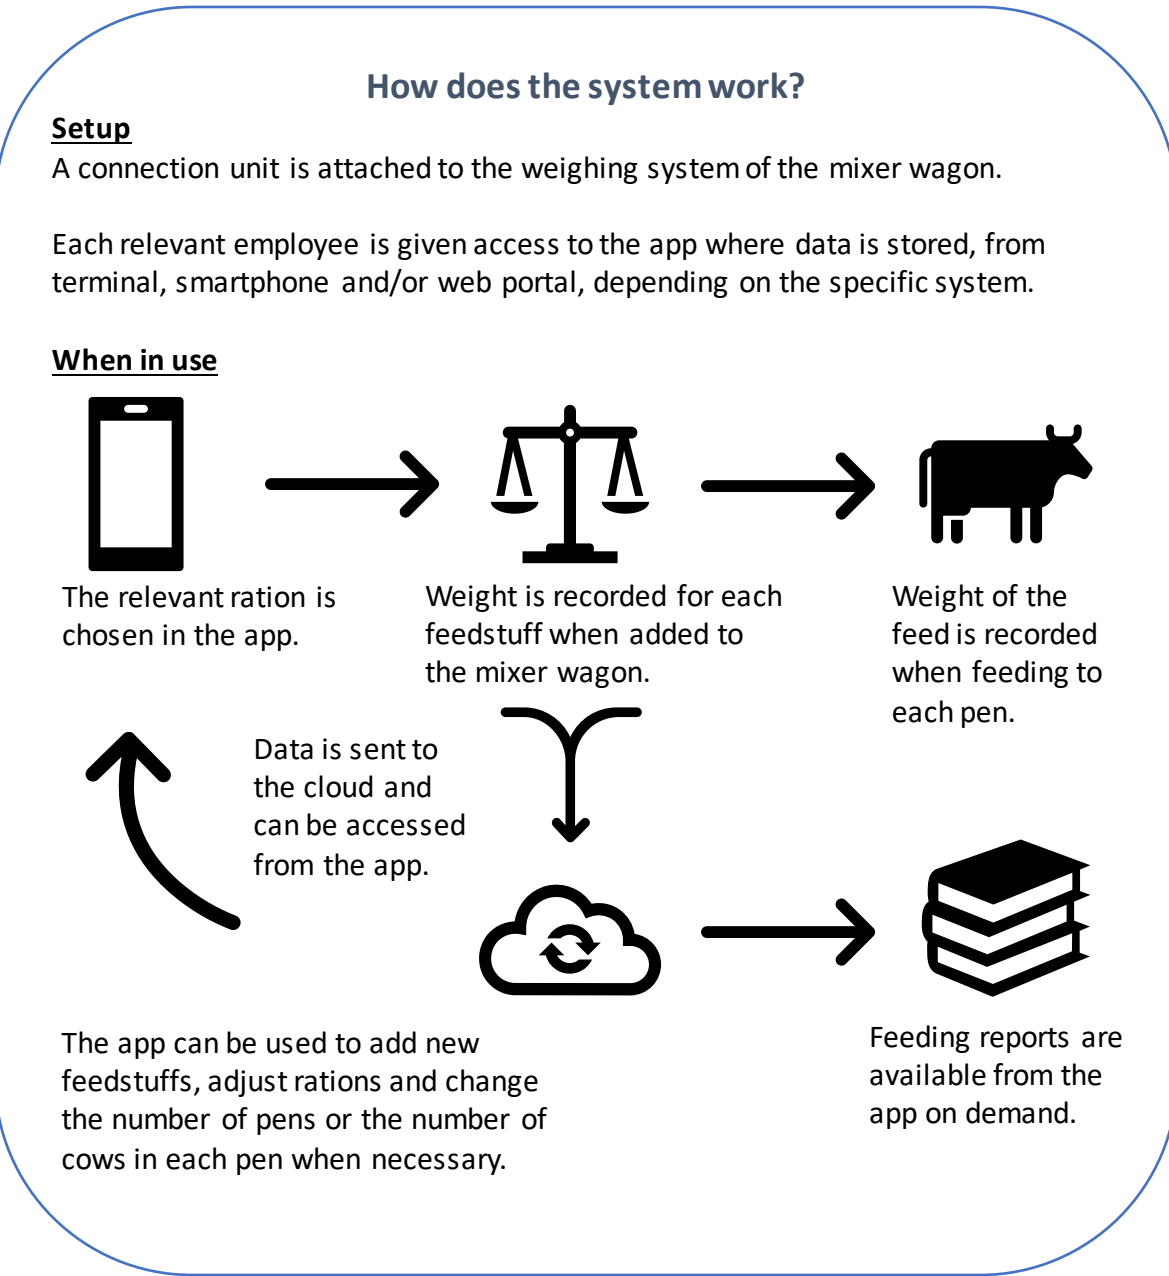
How does the system work?

Setup

A connection unit is attached to the weighing system of the mixer wagon.

Each relevant employee is given access to the app where data is stored, from terminal, smartphone and/or web portal, depending on the specific system.

When in use

The relevant ration is chosen in the app.

Weight is recorded for each feedstuff when added to the mixer wagon.

Weight of the feed is recorded when feeding to each pen.

Data is sent to the cloud and can be accessed from the app.

The app can be used to add new feedstuffs, adjust rations and change the number of pens or the number of cows in each pen when necessary.

Feeding reports are available from the app on demand.